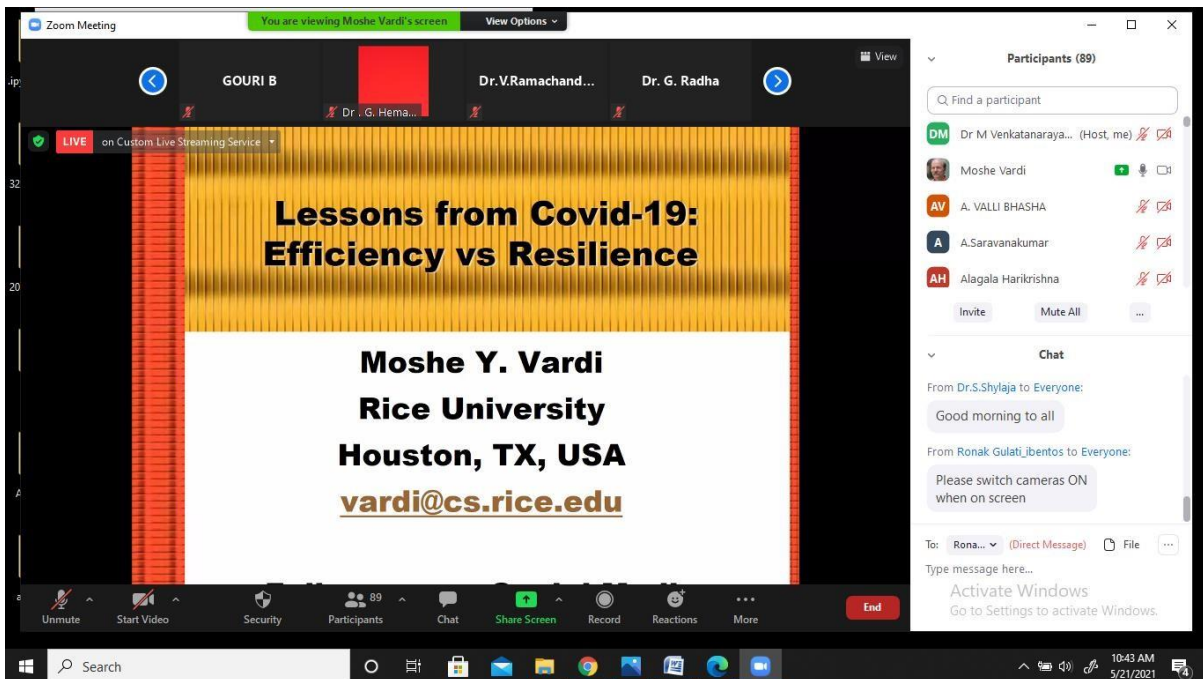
Zoom Meeting

You are viewing Moshe Vardi's screen

View Options

View

GOURI B

Dr . G. Hema...

Dr.V.Ramachand...

Dr. G. Radha

LIVE

on Custom Live Streaming Service

Lessons from Covid-19: Efficiency vs Resilience

Moshe Y. Vardi

Rice University

Houston, TX, USA

vardi@cs.rice.edu

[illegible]

Unmute

Start Video

Security

89

Participants

Chat

Share Screen

Record

Reactions

More

End

Participants (89)

Find a participant

DM Dr M Venkatanaraya... (Host, me)

Moshe Vardi

AV A. VALLI BHASHA

A A.Saravanakumar

AH Alagala Harikrishna

Invite

Mute All

...

Chat

From Dr.S.Shylaja to Everyone:

Good morning to all

From Ronak Gulati_ibentos to Everyone:

Please switch cameras ON when on screen

To: Rona... (Direct Message) File

Type message here...

Activate Windows

Go to Settings to activate Windows.

Search

10:43 AM

5/21/2021

4